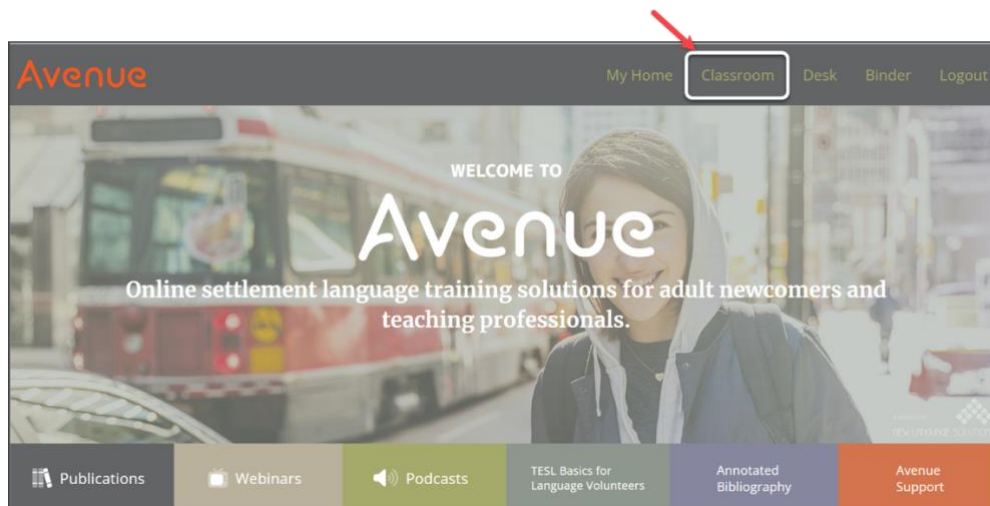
Avenue

My Home Classroom Desk Binder Logout

WELCOME TO

Avenue

Online settlement language training solutions for adult newcomers and teaching professionals.

Publications

Webinars

Podcasts

TESL Basics for Language Volunteers

Annotated Bibliography

Avenue Support